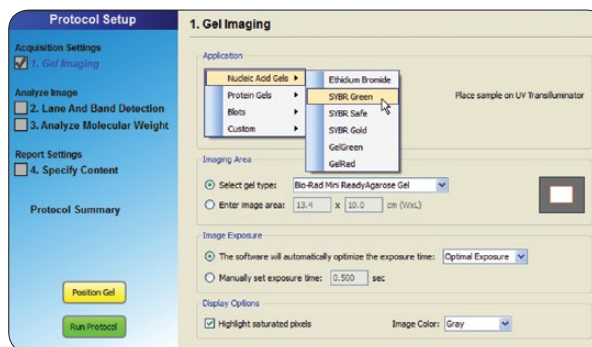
Protocol Setup

Acquisition Settings
1. Gel Imaging

Analyze Image
2. Lane And Band Detection
3. Analyze Molecular Weight

Report Settings
4. Specify Content

Protocol Summary

Position Gel

Run Protocol

1. Gel Imaging

Application

Nucleic Acid Gels
Protein Gels
Blots
Custom

Ethidium Bromide
SYBR Green
SYBR Safe
SYBR Gold
GelGreen
GelRed

Place sample on UV Transilluminator

Imaging Area

Select gel type: Bio-Rad Mini ReadyAgarose Gel

Enter image area: 13.4 x 10.0 cm (WxL)

Image Exposure

The software will automatically optimize the exposure time: Optimal Exposure

Manually set exposure time: 0.500 sec

Display Options

Highlight saturated pixels

Image Color: Gray